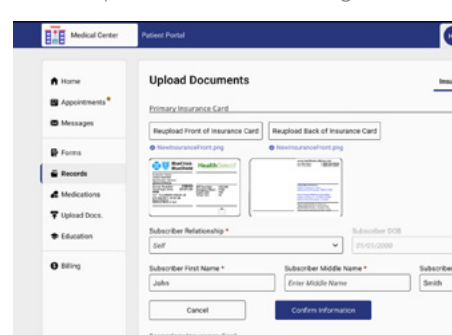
Medical Center
Patient Portal

Home
Appointments
Messages
Forms
Records
Medications
Upload Docs.
Education
Billing

Upload Documents
Insu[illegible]

Primary Insurance Card

Reupload Front of Insurance Card
Reupload Back of Insurance Card

NewInsuranceFront.png
NewInsuranceFront.png

HealthDirect

Subscriber Relationship *
Self
Subscriber DOB
01/01/2000

Subscriber First Name *
John
Subscriber Middle Name *
Enter Middle Name
Subscriber
Smith

Cancel
Confirm Information